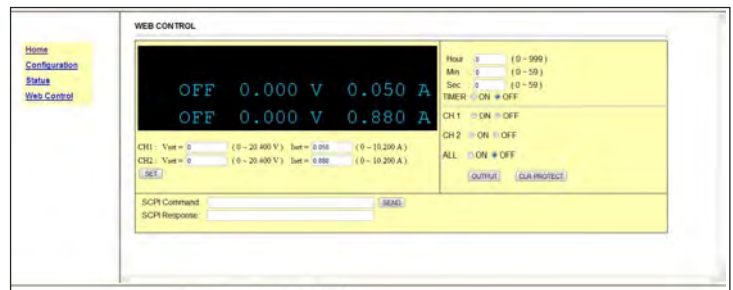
WEB CONTROL

Home
Configuration
Status
Web Control

OFF 0.000 V 0.050 A
OFF 0.000 V 0.880 A

CH1 : Vset = 0 ( 0 ~ 20.400 V ) Iset = 0.050 ( 0 ~ 10.200 A )
CH2 : Vset = 0 ( 0 ~ 20.400 V ) Iset = 0.880 ( 0 ~ 10.200 A )
SET

Hour 0 ( 0 ~ 999 )
Min 0 ( 0 ~ 59 )
Sec 0 ( 0 ~ 59 )
TIMER ON OFF

CH 1 ON OFF
CH 2 ON OFF
ALL ON OFF

OUTPUT CLR PROTECT

SCPI Command: SEND
SCPI Response: